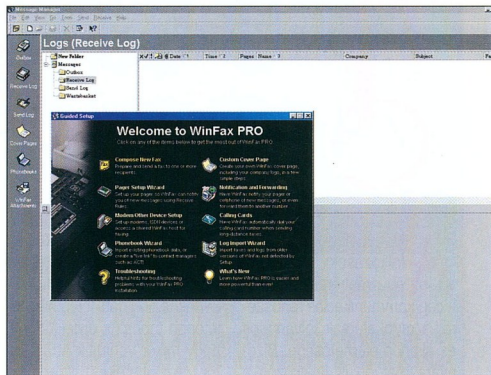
Message Manager

File Edit View Go Tools Send Receive Help

Logs (Receive Log)

Outbox

Receive Log

Send Log

Cover Pages

Phonebook

WinFax Attachments

New Folder

Messages

Outbox

Receive Log

Send Log

Wastebasket

Date

Time

Pages

Name

Company

Subject

Guided Setup

Welcome to WinFax PRO

Click on any of the items below to get the most out of WinFax PRO

Compose New Fax

Prepare and send a fax to one or more recipients.

Custom Cover Page

Create your own WinFax cover page, including your company logo, in a few simple steps.

Pager Setup Wizard

Set up your pager, so WinFax can notify you of new fax pages using the pager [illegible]

Notification and Forwarding

Have WinFax to notify your pager or cellphone of new fax pages, or even forward them to another number.

Modem/Other Device Setup

Set up modems, ISDN devices, or access a shared WinFax modem for faxing.

Calling Cards

Have WinFax automatically use your calling card number when sending long distance faxes.

Phonebook Wizard

Import existing phonebook data, or create a "hot link" to contact managers such as ACT!

Log Import Wizard

Import faxes and logs from other versions of WinFax not detected by Setup.

Troubleshooting

Helpful hints for troubleshooting problems with your WinFax PRO installation.

What's New

Learn how WinFax PRO is easier and more powerful than ever.